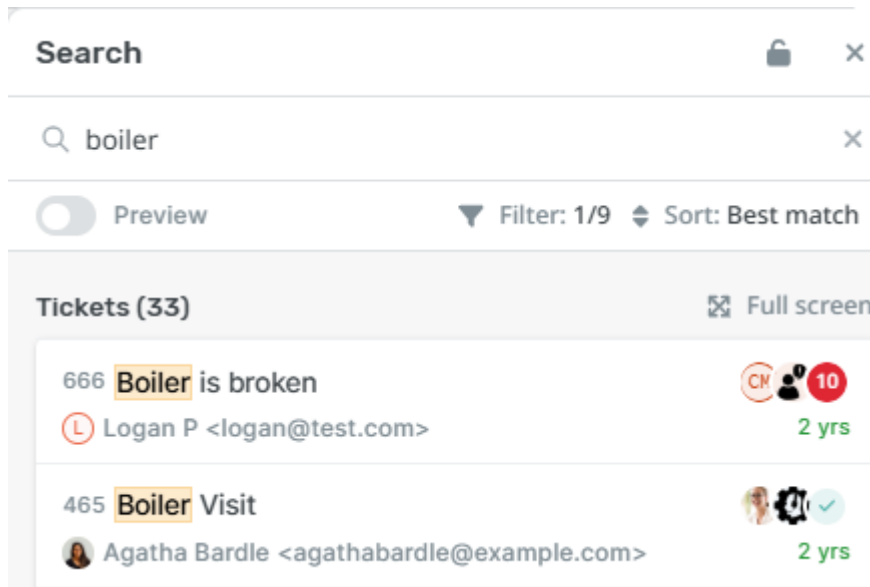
Search

boiler

Preview

Filter: 1/9 Sort: Best match

Tickets (33)

Full screen

666 Boiler is broken

CM 10

L Logan P <logan@test.com>

2 yrs

465 Boiler Visit

Agatha Bardle <agathabardle@example.com>

2 yrs